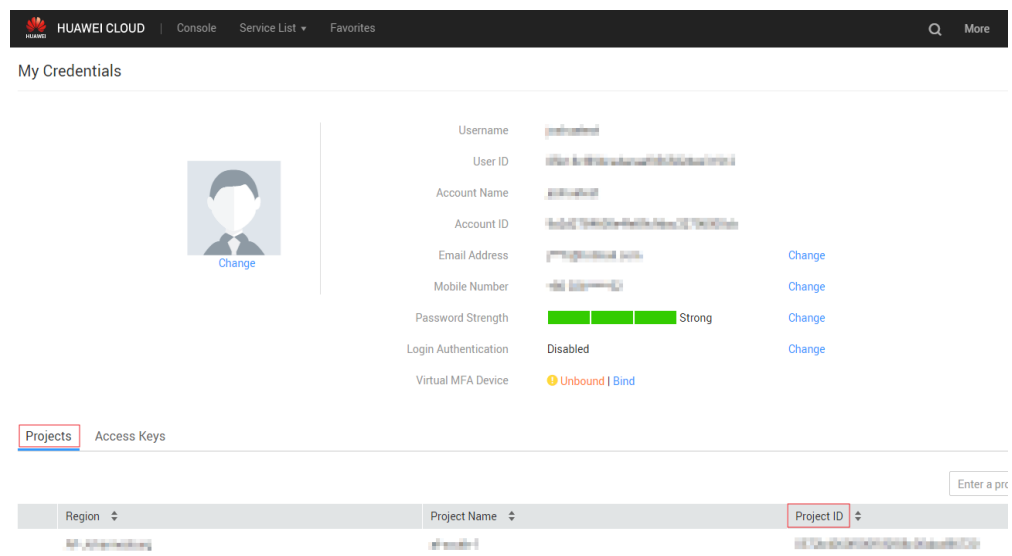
HUAWEI HUAWEI CLOUD | Console Service List ▾ Favorites More

My Credentials

Change

Username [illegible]

User ID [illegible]

Account Name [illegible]

Account ID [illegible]

Email Address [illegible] Change

Mobile Number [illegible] Change

Password Strength Strong Change

Login Authentication Disabled Change

Virtual MFA Device Unbound | Bind

Projects Access Keys

Enter a pro

| | Region | Project Name | Project ID |
|---|---|---|---|
| | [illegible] | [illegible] | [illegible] |